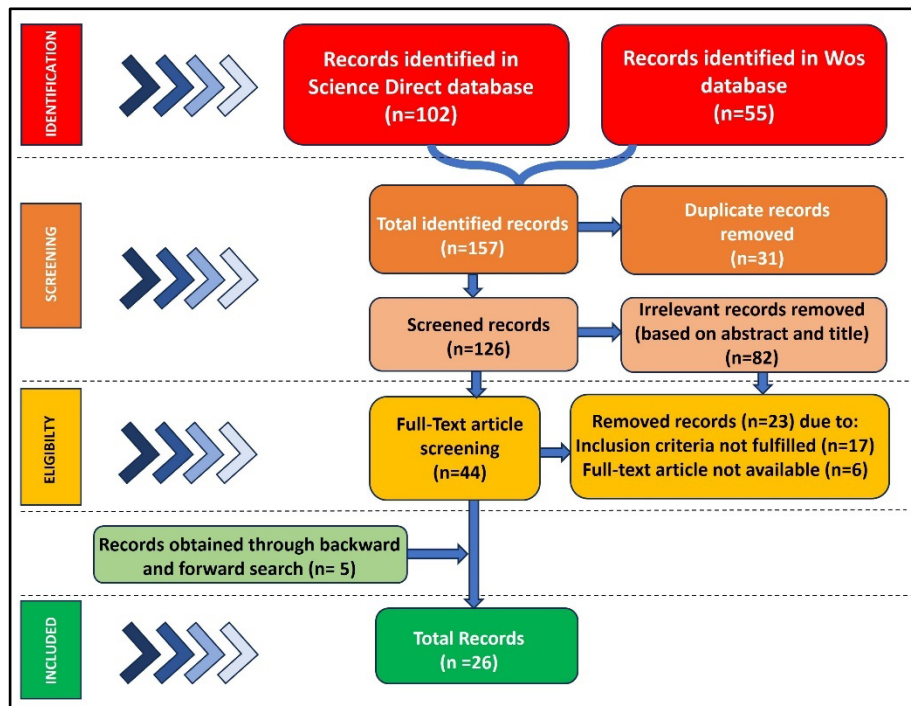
IDENTIFICATION

Records identified in Science Direct database (n=102)

Records identified in Wos database (n=55)

SCREENING

Total identified records (n=157)

Duplicate records removed (n=31)

Screened records (n=126)

Irrelevant records removed (based on abstract and title) (n=82)

ELIGIBILTY

Full-Text article screening (n=44)

Removed records (n=23) due to: Inclusion criteria not fulfilled (n=17) Full-text article not available (n=6)

Records obtained through backward and forward search (n= 5)

INCLUDED

Total Records (n =26)